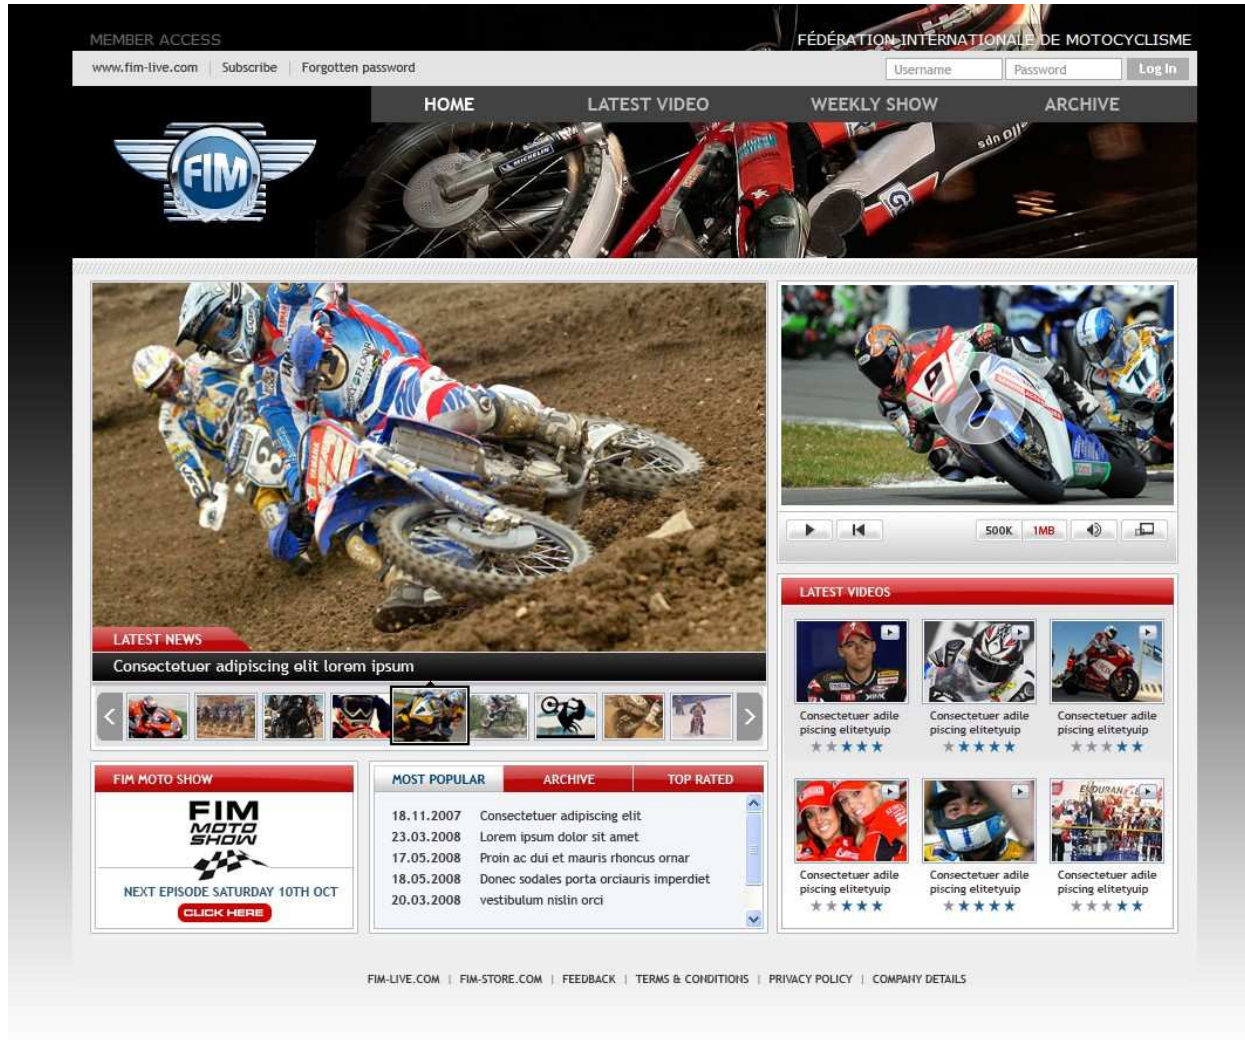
MEMBER ACCESS

FÉDÉRATION INTERNATIONALE DE MOTOCYCLISME

www.fim-live.com | Subscribe | Forgotten password

Username Password Log In

HOME LATEST VIDEO WEEKLY SHOW ARCHIVE

FIM

LATEST NEWS

Consectetuer adipiscing elit lorem ipsum

500K 1MB

LATEST VIDEOS

Consectetuer adile piscing elitetyuip

Consectetuer adile piscing elitetyuip

Consectetuer adile piscing elitetyuip

Consectetuer adile piscing elitetyuip

Consectetuer adile piscing elitetyuip

Consectetuer adile piscing elitetyuip

FIM MOTO SHOW

FIM MOTO SHOW

NEXT EPISODE SATURDAY 10TH OCT

CLICK HERE

MOST POPULAR ARCHIVE TOP RATED

18.11.2007 Consectetuer adipiscing elit
23.03.2008 Lorem ipsum dolor sit amet
17.05.2008 Proin ac dui et mauris rhoncus ornar
18.05.2008 Donec sodales porta orciauris imperdiet
20.03.2008 vestibulum nislin orci

FIM-LIVE.COM | FIM-STORE.COM | FEEDBACK | TERMS & CONDITIONS | PRIVACY POLICY | COMPANY DETAILS